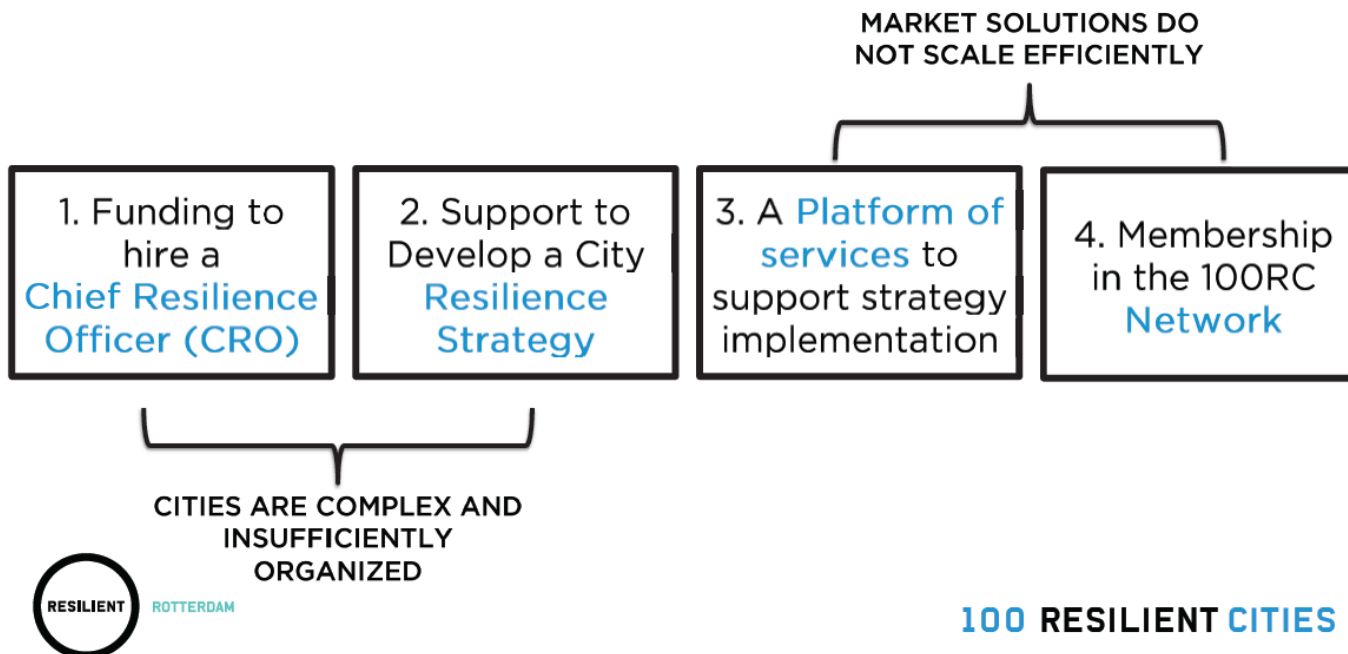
MARKET SOLUTIONS DO NOT SCALE EFFICIENTLY

1. Funding to hire a Chief Resilience Officer (CRO)

2. Support to Develop a City Resilience Strategy

3. A Platform of services to support strategy implementation

4. Membership in the 100RC Network

CITIES ARE COMPLEX AND INSUFFICIENTLY ORGANIZED

RESILIENT ROTTERDAM

100 RESILIENT CITIES